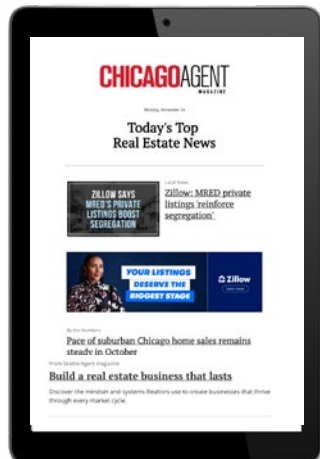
CHICAGOAGENT
MAGAZINE

Monday, November 24

Today's Top Real Estate News

ZILLOW SAYS MRED'S PRIVATE LISTINGS BOOST SEGREGATION

Local News
Zillow: MRED private listings 'reinforce segregation'

YOUR LISTINGS DESERVE THE BIGGEST STAGE

Zillow

By the Numbers
Pace of suburban Chicago home sales remains steady in October

From Seattle Agent magazine
Build a real estate business that lasts

Discover the mindset and systems Realtors use to create businesses that thrive through every market cycle.